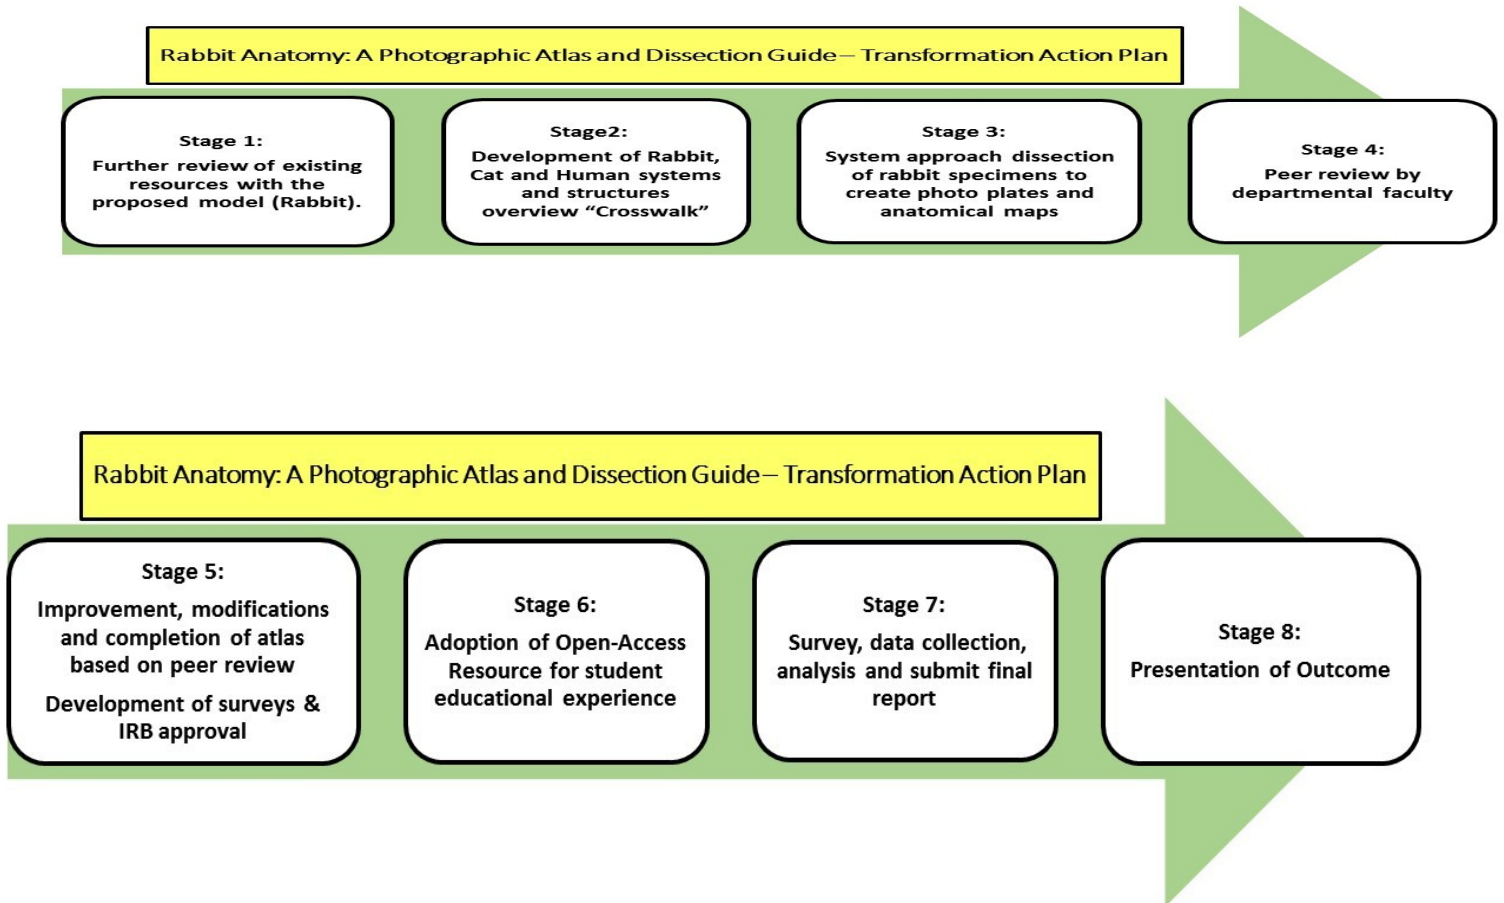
Rabbit Anatomy: A Photographic Atlas and Dissection Guide – Transformation Action Plan

Stage 1:
Further review of existing resources with the proposed model (Rabbit).

Stage2:
Development of Rabbit, Cat and Human systems and structures overview "Crosswalk"

Stage 3:
System approach dissection of rabbit specimens to create photo plates and anatomical maps

Stage 4:
Peer review by departmental faculty

Rabbit Anatomy: A Photographic Atlas and Dissection Guide – Transformation Action Plan

Stage 5:
Improvement, modifications and completion of atlas based on peer review

Development of surveys & IRB approval

Stage 6:
Adoption of Open-Access Resource for student educational experience

Stage 7:
Survey, data collection, analysis and submit final report

Stage 8:
Presentation of Outcome